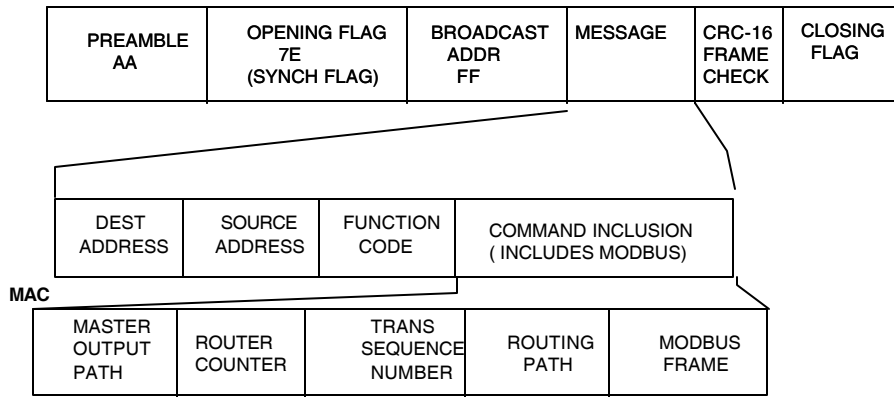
| PREAMBLE AA | OPENING FLAG 7E (SYNCH FLAG) | BROADCAST ADDR FF | MESSAGE | CRC-16 FRAME CHECK | CLOSING FLAG |
|---|---|---|---|---|---|

| DEST ADDRESS | SOURCE ADDRESS | FUNCTION CODE | COMMAND INCLUSION ( INCLUDES MODBUS) |
|---|---|---|---|

MAC

| MASTER OUTPUT PATH | ROUTER COUNTER | TRANS SEQUENCE NUMBER | ROUTING PATH | MODBUS FRAME |
|---|---|---|---|---|